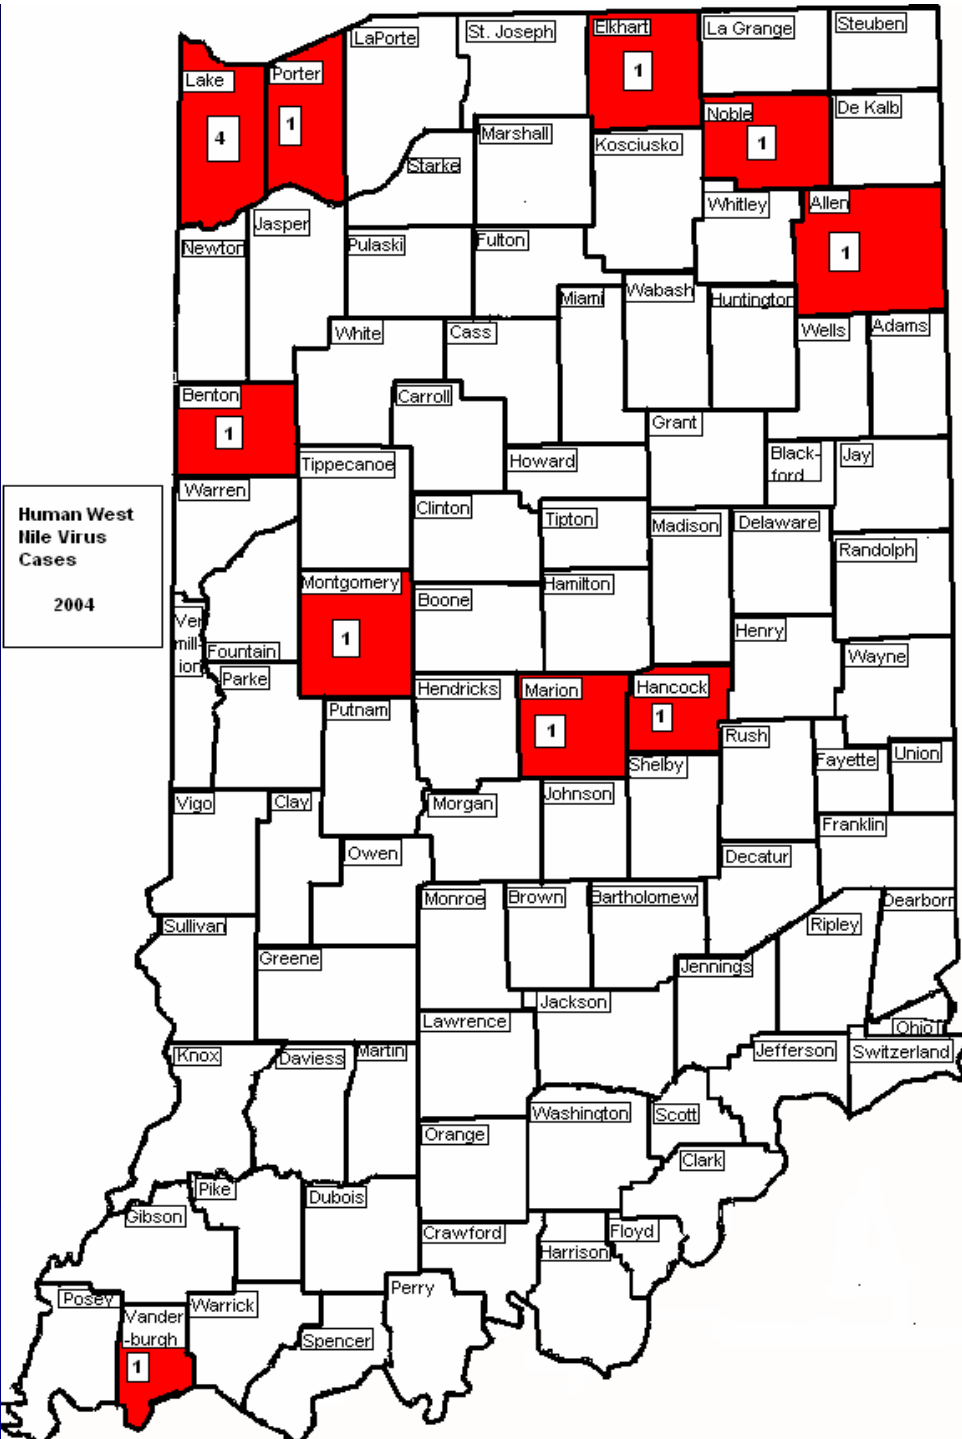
Human West Nile Virus Cases

2004

Lake
4
Porter
1
LaPorte
St. Joseph
Elkhart
1
La Grange
Steuben
Noble
1
De Kalb
Marshall
Kosciusko
Starke
Jasper
Newton
Pulaski
Fulton
Whitley
Allen
1
Miami
Wabash
Huntington
Wells
Adams
White
Cass
Benton
1
Carroll
Grant
Black-ford
Jay
Tippecanoe
Howard
Warren
Clinton
Tipton
Madison
Delaware
Randolph
Montgomery
1
Boone
Hamilton
Ver-mill-ion
Fountain
Henry
Wayne
Parke
Hendricks
Marion
1
Hancock
1
Putnam
Rush
Fayette
Union
Shelby
Vigo
Clay
Morgan
Johnson
Franklin
Owen
Decatur
Monroe
Brown
Bartholomew
Dearborn
Sullivan
Ripley
Greene
Jennings
Jackson
Lawrence
Ohio
Knox
Daviess
Martin
Jefferson
Switzerland
Washington
Scott
Orange
Clark
Pike
Dubois
Gibson
Crawford
Floyd
Harrison
Perry
Posey
Vander-burgh
1
Warrick
Spencer